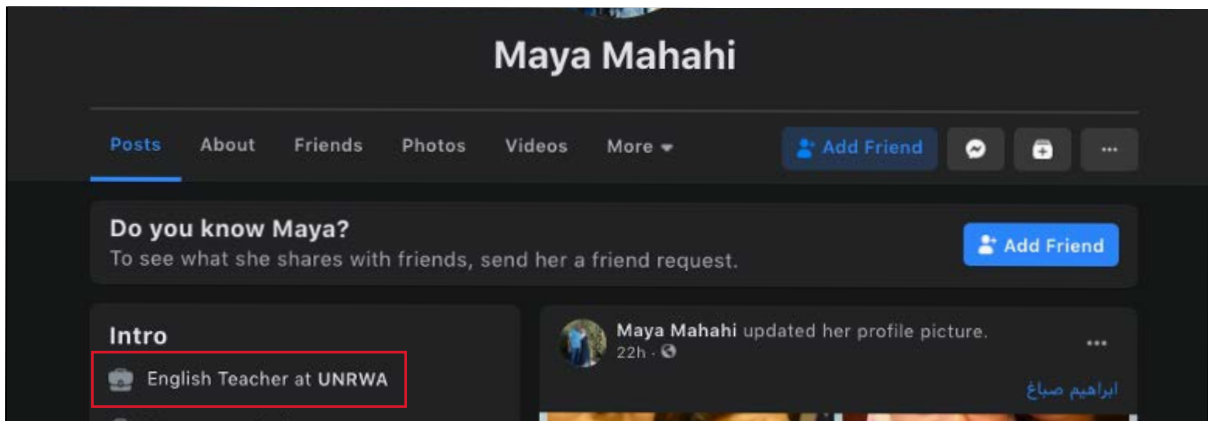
Maya Mahahi

Posts About Friends Photos Videos More

Add Friend

...

Do you know Maya?

To see what she shares with friends, send her a friend request.

Add Friend

Intro

English Teacher at UNRWA

Maya Mahahi updated her profile picture.

22h ·

...

ابراهيم صباغ